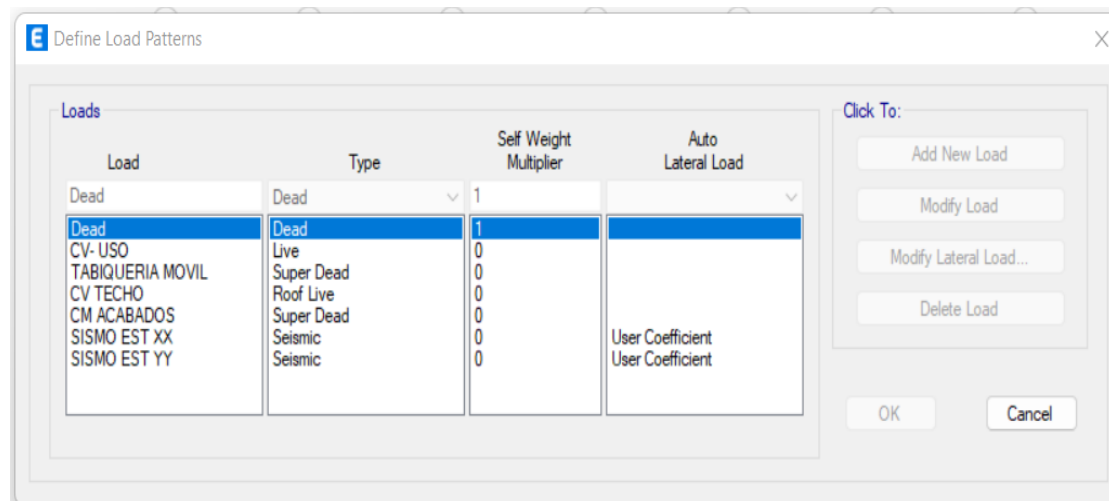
E Define Load Patterns

Loads

| Load | Type | Self Weight Multiplier | Auto Lateral Load |
|---|---|---|---|
| Dead | Dead | 1 | |
| Dead | Dead | 1 | |
| CV- USO | Live | 0 | |
| TABIQUERIA MOVIL | Super Dead | 0 | |
| CV TECHO | Roof Live | 0 | |
| CM ACABADOS | Super Dead | 0 | |
| SISMO EST XX | Seismic | 0 | User Coefficient |
| SISMO EST YY | Seismic | 0 | User Coefficient |

Click To:

Add New Load

Modify Load

Modify Lateral Load...

Delete Load

OK

Cancel